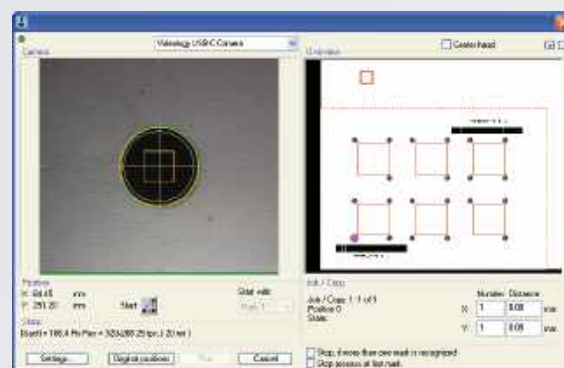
Camera
Videology USB/C Camera
Overview
Center head
Position
X: 84.65 mm
Y: 291.20 mm
Start
Start with
Mark 1
Status
Size(f) = 188.4 Px Pen = 32(4)88.25 tpx | 20 ml
Job / Copy
Job / Copy: 1 / 1 of 1
Position 0
State:
Number Distance
X: 1 0.00 mm
Y: 1 0.00 mm
Settings...
Digital positions
Run
Cancel
Stop, if more than one mark is recognized
Stop process at first mark